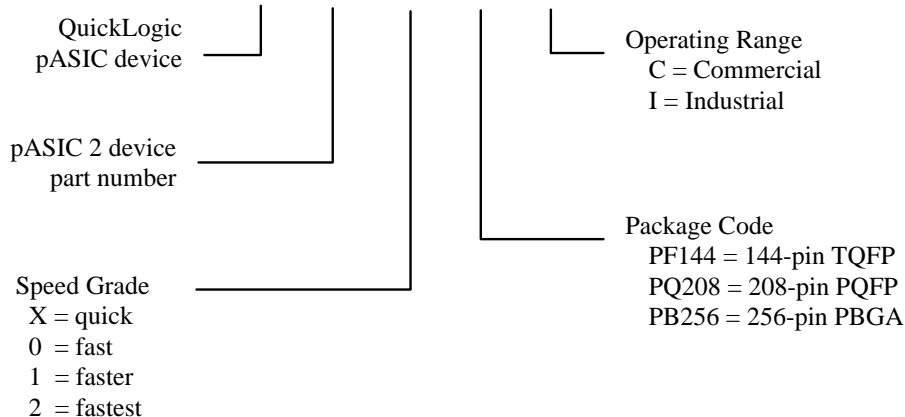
QuickLogic
pASIC device

pASIC 2 device
part number

Speed Grade
X = quick
0 = fast
1 = faster
2 = fastest

Operating Range
C = Commercial
I = Industrial

Package Code
PF144 = 144-pin TQFP
PQ208 = 208-pin PQFP
PB256 = 256-pin PBGA